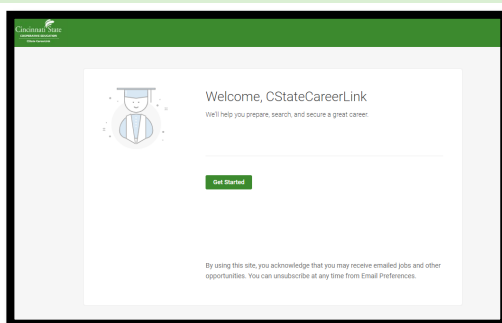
Cincinnati State

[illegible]

Welcome, CStateCareerLink

We'll help you prepare, search, and secure a great career.

Get Started

By using this site, you acknowledge that you may receive emailed jobs and other opportunities. You can unsubscribe at any time from Email Preferences.